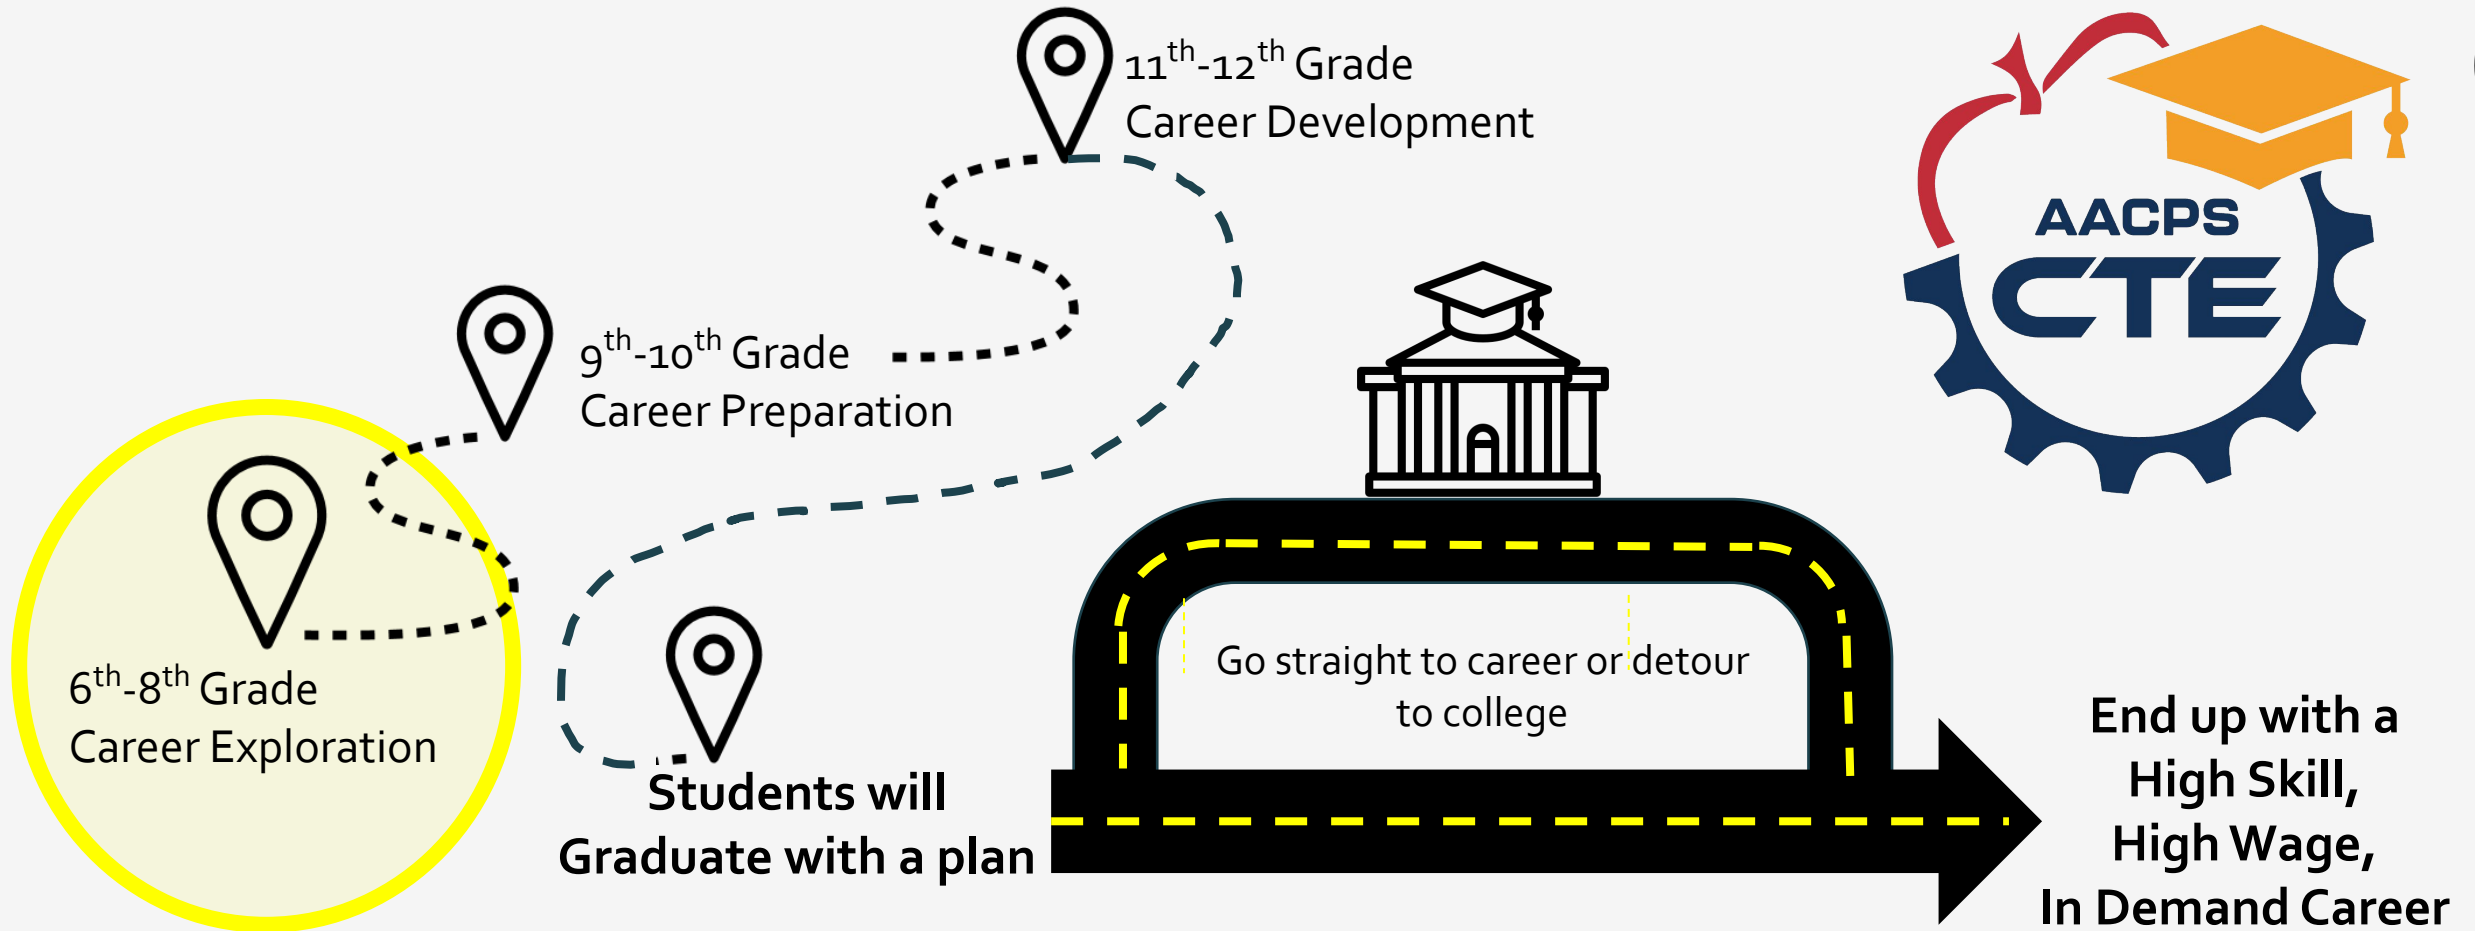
$11^{th}$-$12^{th}$ Grade
Career Development

AACPS
CTE

$9^{th}$-$10^{th}$ Grade
Career Preparation

$6^{th}$-$8^{th}$ Grade
Career Exploration

Go straight to career or detour to college

Students will Graduate with a plan

End up with a High Skill, High Wage, In Demand Career